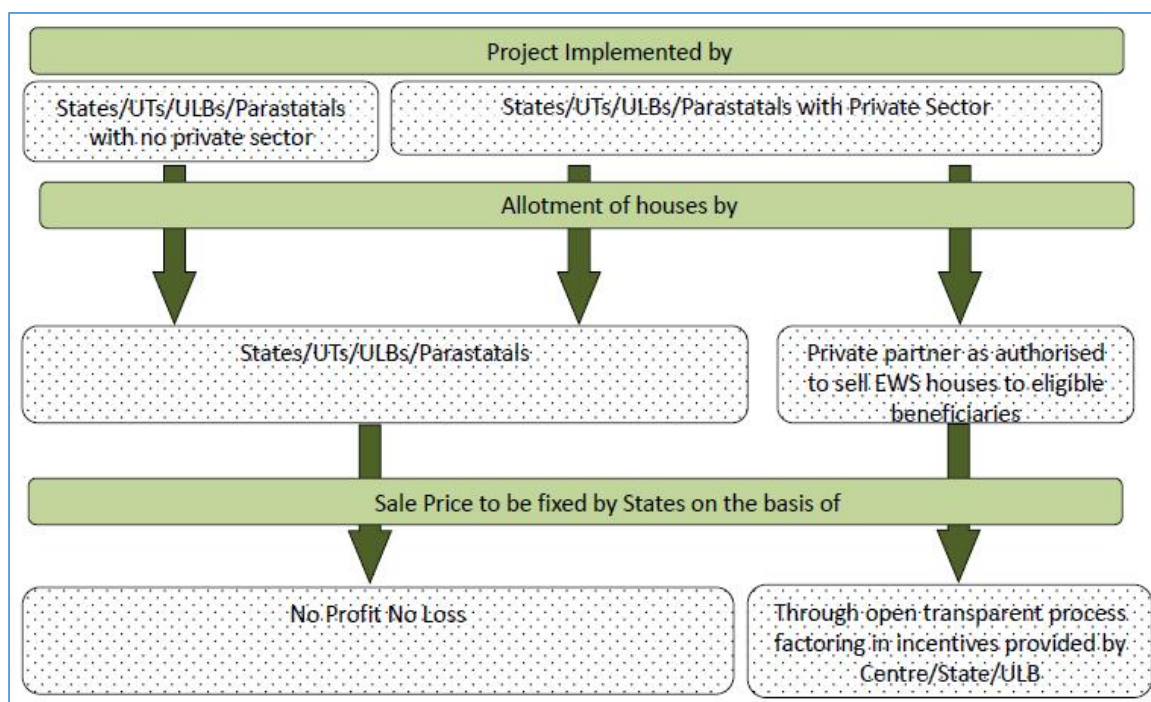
Project Implemented by

States/UTs/ULBs/Parastatals with no private sector

States/UTs/ULBs/Parastatals with Private Sector

Allotment of houses by

States/UTs/ULBs/Parastatals

Private partner as authorised to sell EWS houses to eligible beneficiaries

Sale Price to be fixed by States on the basis of

No Profit No Loss

Through open transparent process factoring in incentives provided by Centre/State/ULB